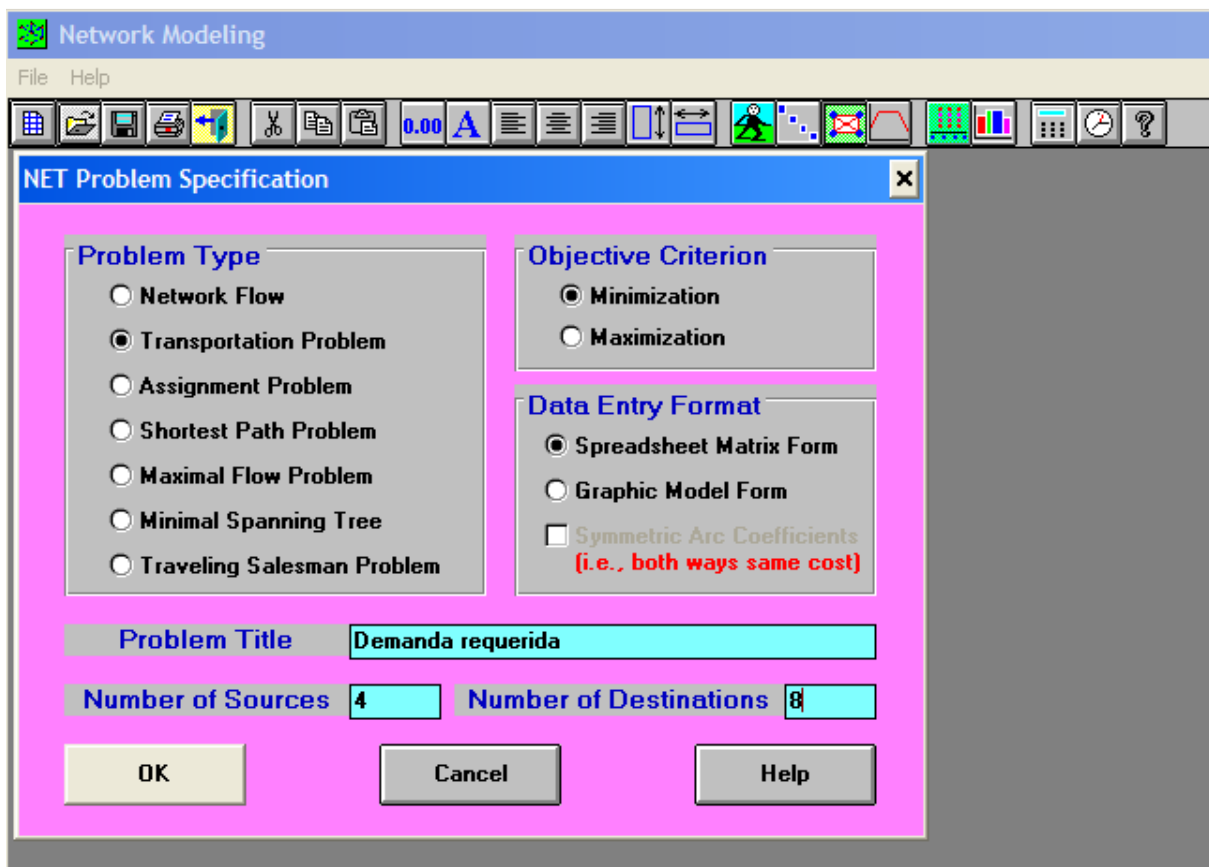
Network Modeling

File Help

0.00 A

NET Problem Specification

Problem Type

Network Flow

Transportation Problem

Assignment Problem

Shortest Path Problem

Maximal Flow Problem

Minimal Spanning Tree

Traveling Salesman Problem

Objective Criterion

Minimization

Maximization

Data Entry Format

Spreadsheet Matrix Form

Graphic Model Form

Symmetric Arc Coefficients (i.e., both ways same cost)

Problem Title Demanda requerida

Number of Sources 4 Number of Destinations 8

OK Cancel Help